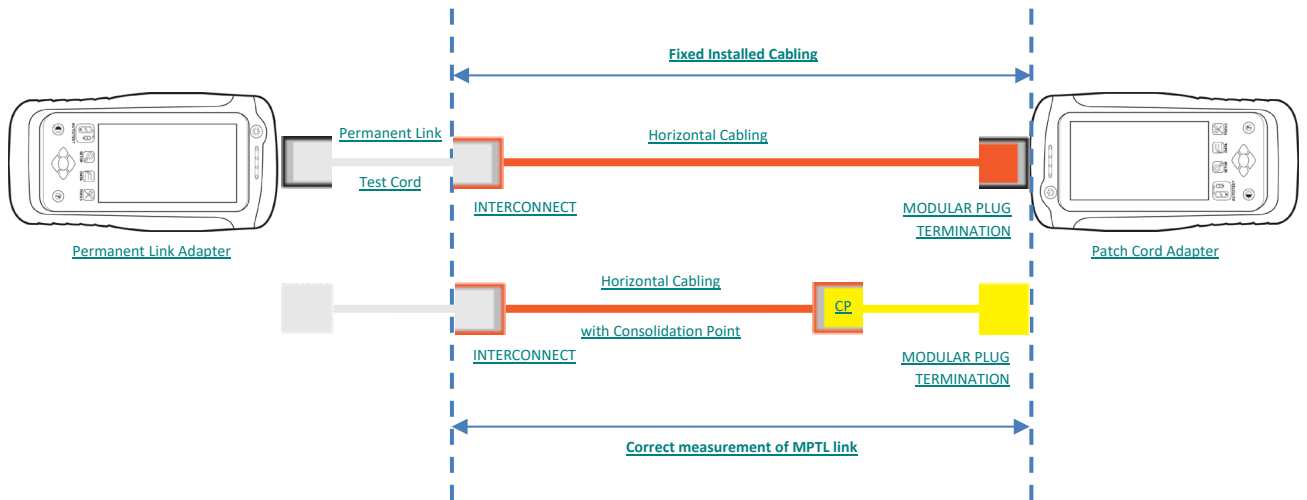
Fixed Installed Cabling

Permanent Link

Test Cord

Horizontal Cabling

INTERCONNECT

MODULAR PLUG TERMINATION

Permanent Link Adapter

Patch Cord Adapter

Horizontal Cabling

with Consolidation Point

CP

INTERCONNECT

MODULAR PLUG TERMINATION

Correct measurement of MPTL link